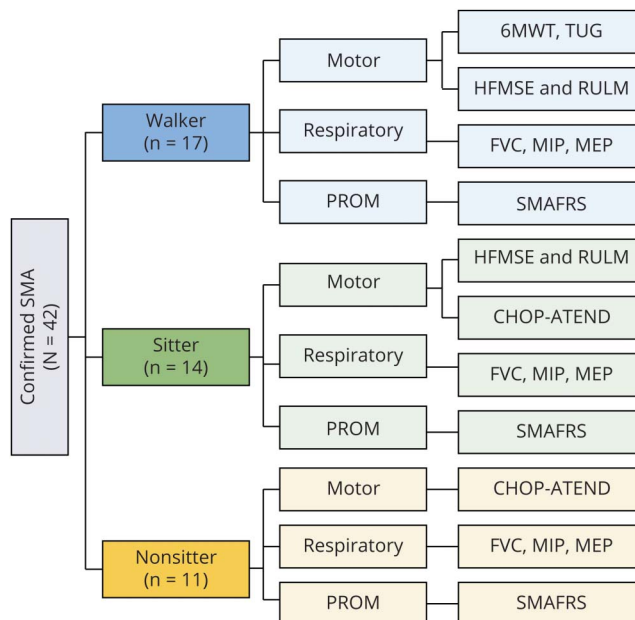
Confirmed SMA
(N = 42)

Walker
(n = 17)

Motor

6MWT, TUG

HFMSE and RULM

Respiratory

FVC, MIP, MEP

PROM

SMAFRS

Sitter
(n = 14)

Motor

HFMSE and RULM

CHOP-ATEND

Respiratory

FVC, MIP, MEP

PROM

SMAFRS

Nonsitter
(n = 11)

Motor

CHOP-ATEND

Respiratory

FVC, MIP, MEP

PROM

SMAFRS